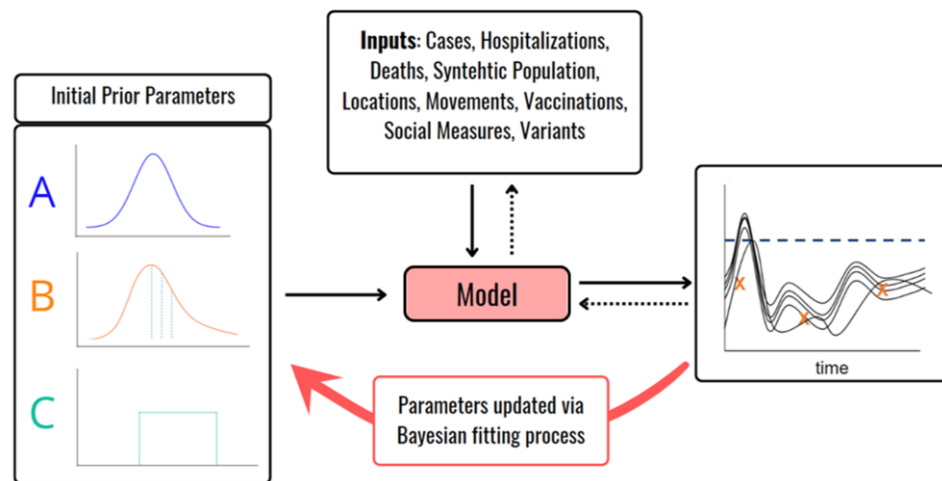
Inputs: Cases, Hospitalizations, Deaths, Syntehtic Population, Locations, Movements, Vaccinations, Social Measures, Variants

Initial Prior Parameters

A

B

C

Model

x

x

x

time

Parameters updated via Bayesian fitting process